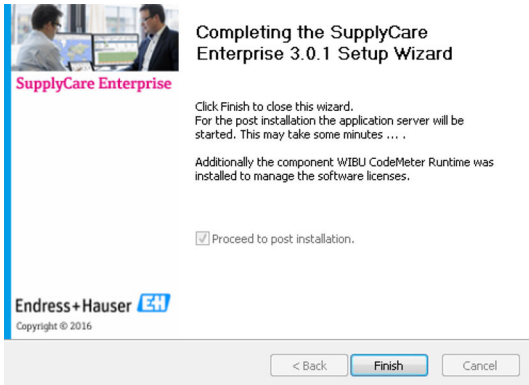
SupplyCare Enterprise

Completing the SupplyCare Enterprise 3.0.1 Setup Wizard

Click Finish to close this wizard.
For the post installation the application server will be started. This may take some minutes ... .

Additionally the component WIBU CodeMeter Runtime was installed to manage the software licenses.

☑ Proceed to post installation.

Endress+Hauser EH

Copyright © 2016

< Back | Finish | Cancel